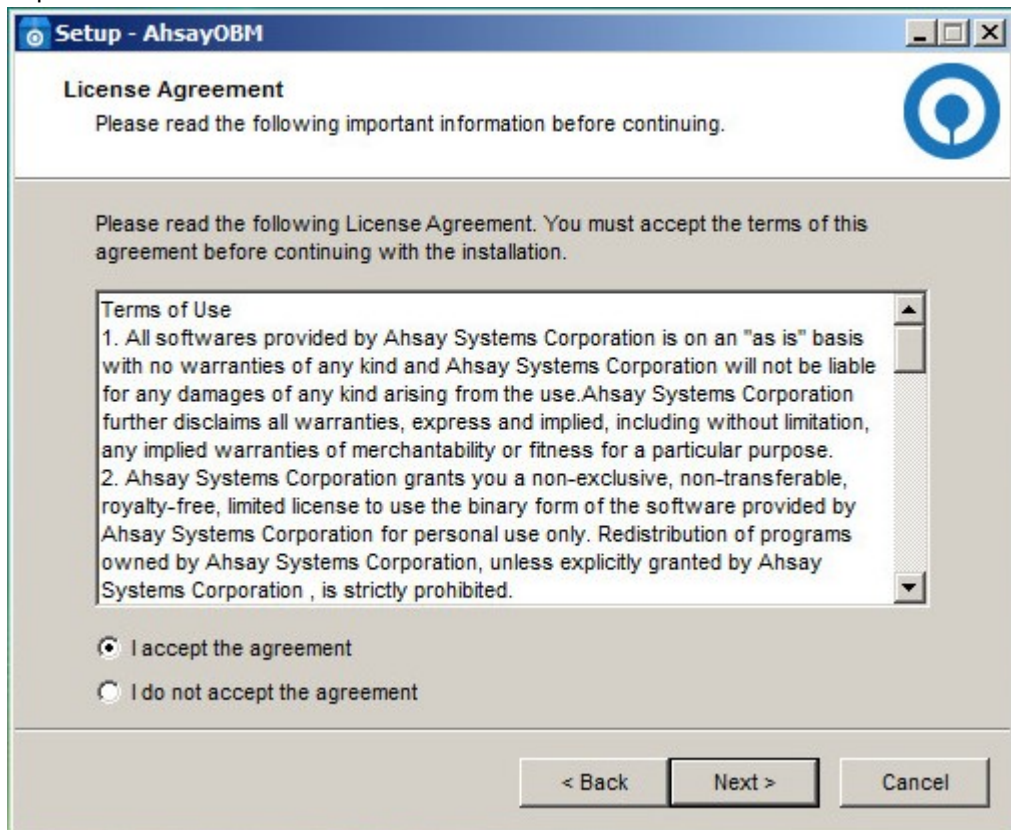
Setup - AhsayOBM

License Agreement
Please read the following important information before continuing.

Please read the following License Agreement. You must accept the terms of this agreement before continuing with the installation.

Terms of Use
1. All softwares provided by Ahsay Systems Corporation is on an "as is" basis with no warranties of any kind and Ahsay Systems Corporation will not be liable for any damages of any kind arising from the use.Ahsay Systems Corporation further disclaims all warranties, express and implied, including without limitation, any implied warranties of merchantability or fitness for a particular purpose.
2. Ahsay Systems Corporation grants you a non-exclusive, non-transferable, royalty-free, limited license to use the binary form of the software provided by Ahsay Systems Corporation for personal use only. Redistribution of programs owned by Ahsay Systems Corporation, unless explicitly granted by Ahsay Systems Corporation , is strictly prohibited.

I accept the agreement
I do not accept the agreement

< Back
Next >
Cancel